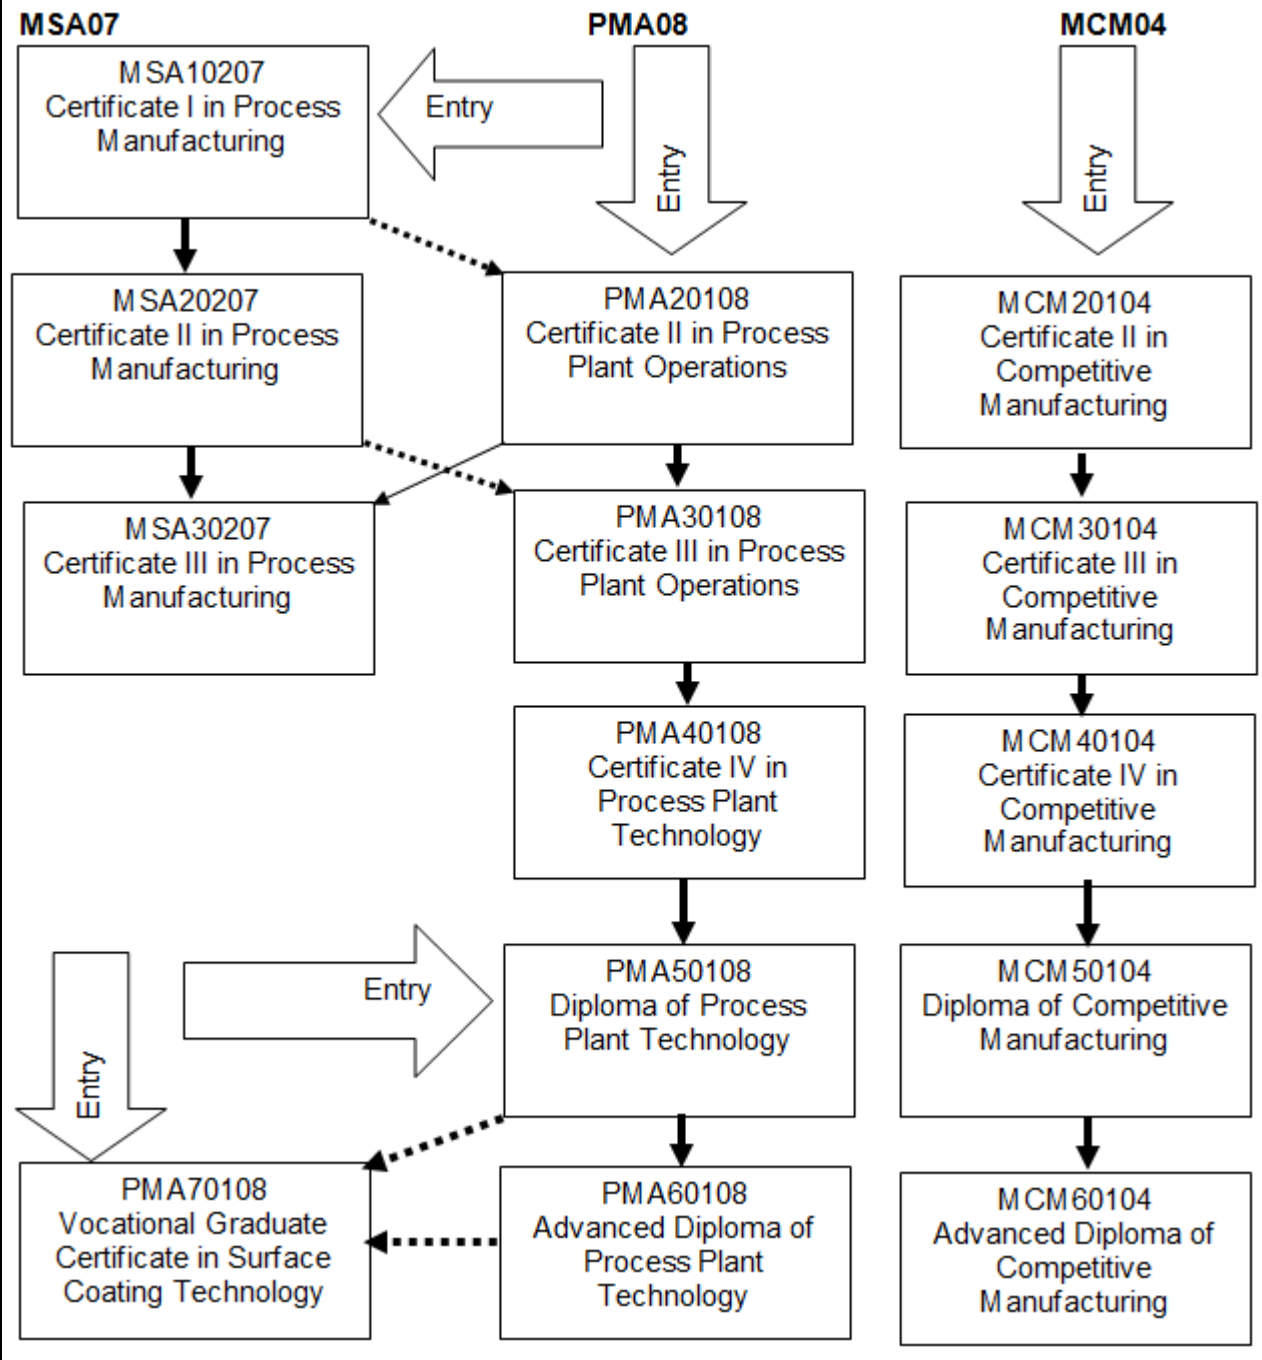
MSA07

PMA08

MCM04

MSA10207
Certificate I in Process Manufacturing

Entry

Entry

Entry

MSA20207
Certificate II in Process Manufacturing

PMA20108
Certificate II in Process Plant Operations

MCM20104
Certificate II in Competitive Manufacturing

MSA30207
Certificate III in Process Manufacturing

PMA30108
Certificate III in Process Plant Operations

MCM30104
Certificate III in Competitive Manufacturing

PMA40108
Certificate IV in Process Plant Technology

MCM40104
Certificate IV in Competitive Manufacturing

Entry

Entry

PMA50108
Diploma of Process Plant Technology

MCM50104
Diploma of Competitive Manufacturing

PMA70108
Vocational Graduate Certificate in Surface Coating Technology

PMA60108
Advanced Diploma of Process Plant Technology

MCM60104
Advanced Diploma of Competitive Manufacturing